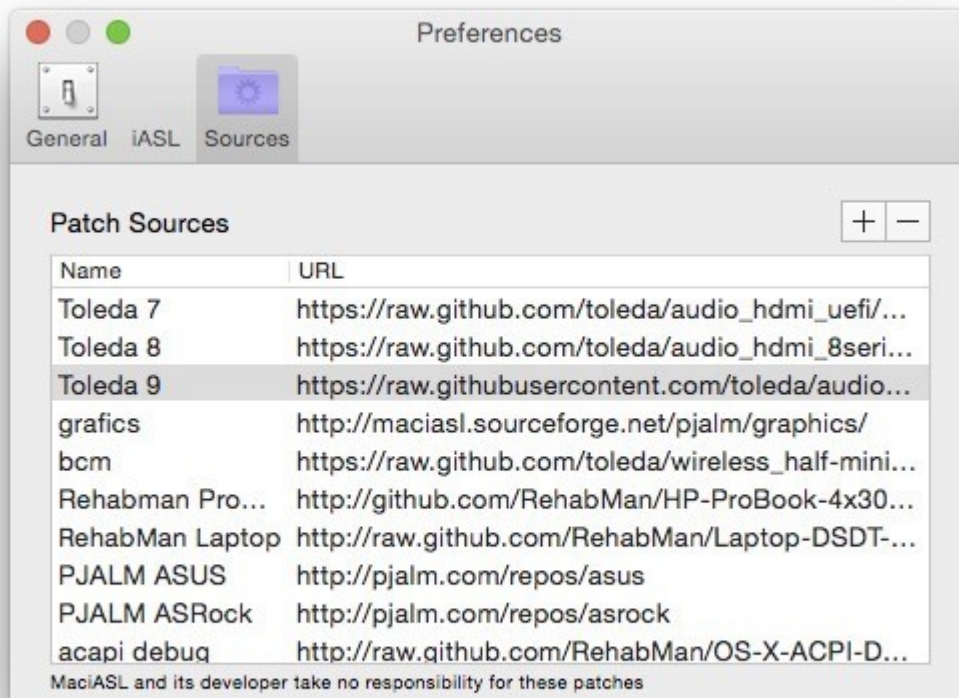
Preferences

General iASL Sources

Patch Sources

+ −

| Name | URL |
|---|---|
| Toleda 7 | https://raw.github.com/toleda/audio_hdmi_uefi/... |
| Toleda 8 | https://raw.github.com/toleda/audio_hdmi_8seri... |
| Toleda 9 | https://raw.githubusercontent.com/toleda/audio... |
| grafics | http://maciasl.sourceforge.net/pjalm/graphics/ |
| bcm | https://raw.github.com/toleda/wireless_half-mini... |
| Rehabman Pro... | http://github.com/RehabMan/HP-ProBook-4x30... |
| RehabMan Laptop | http://raw.github.com/RehabMan/Laptop-DSDT-... |
| PJALM ASUS | http://pjalm.com/repos/asus |
| PJALM ASRock | http://pjalm.com/repos/asrock |
| acapi debug | http://raw.github.com/RehabMan/OS-X-ACPI-D... |

MaciASL and its developer take no responsibility for these patches